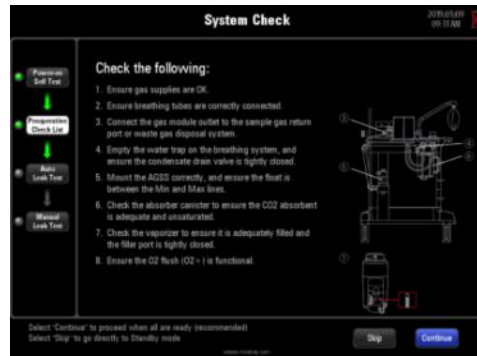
System Check

2019-03-09
09:11 AM

Power-on Self Test

Preoperative Check List

Auto Leak Test

Manual Leak Test

Check the following:

1. Ensure gas supplies are OK.

2. Ensure breathing tubes are correctly connected.

3. Connect the gas module outlet to the sample gas return port or waste gas disposal system.

4. Empty the water trap on the breathing system, and ensure the condensate drain valve is tightly closed.

5. Mount the AGSS correctly, and ensure the float is between the Min and Max lines.

6. Check the absorber canister to ensure the CO2 absorbent is adequate and unsaturated.

7. Check the vaporizer to ensure it is adequately filled and the filler port is tightly closed.

8. Ensure the O2 flush (O2 + ) is functional.

③ ④ ⑤ ⑥ ⑦

Select 'Continue' to proceed when all are ready (recommended)
Select 'Skip' to go directly to Standby mode

Skip

Continue